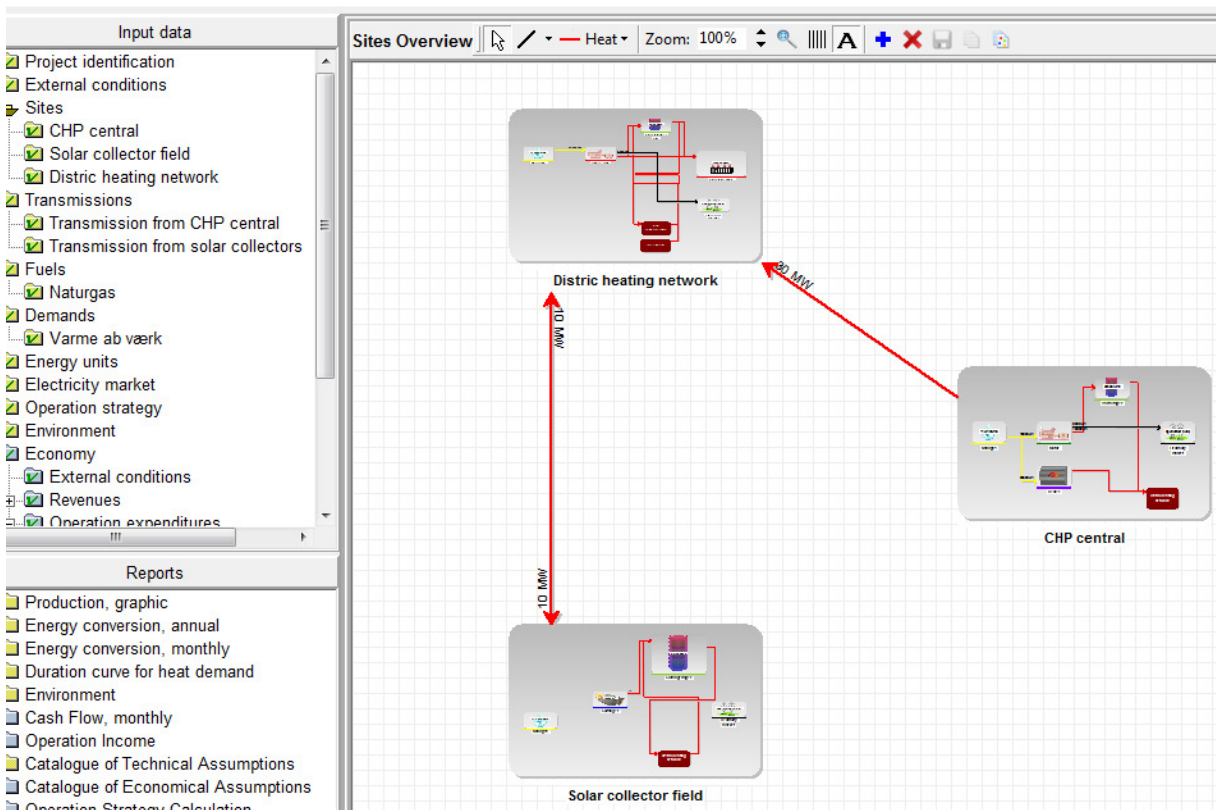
Input data

Project identification
External conditions
Sites
CHP central
Solar collector field
Distric heating network
Transmissions
Transmission from CHP central
Transmission from solar collectors
Fuels
Naturgas
Demands
Varme ab værk
Energy units
Electricity market
Operation strategy
Environment
Economy
External conditions
Revenues
Operation expenditures

Reports

Production, graphic
Energy conversion, annual
Energy conversion, monthly
Duration curve for heat demand
Environment
Cash Flow, monthly
Operation Income
Catalogue of Technical Assumptions
Catalogue of Economical Assumptions
Operation Strategy Calculation

Sites Overview | Heat | Zoom: 100% | A

Distric heating network

80 MW

10 MW

CHP central

10 MW

Solar collector field